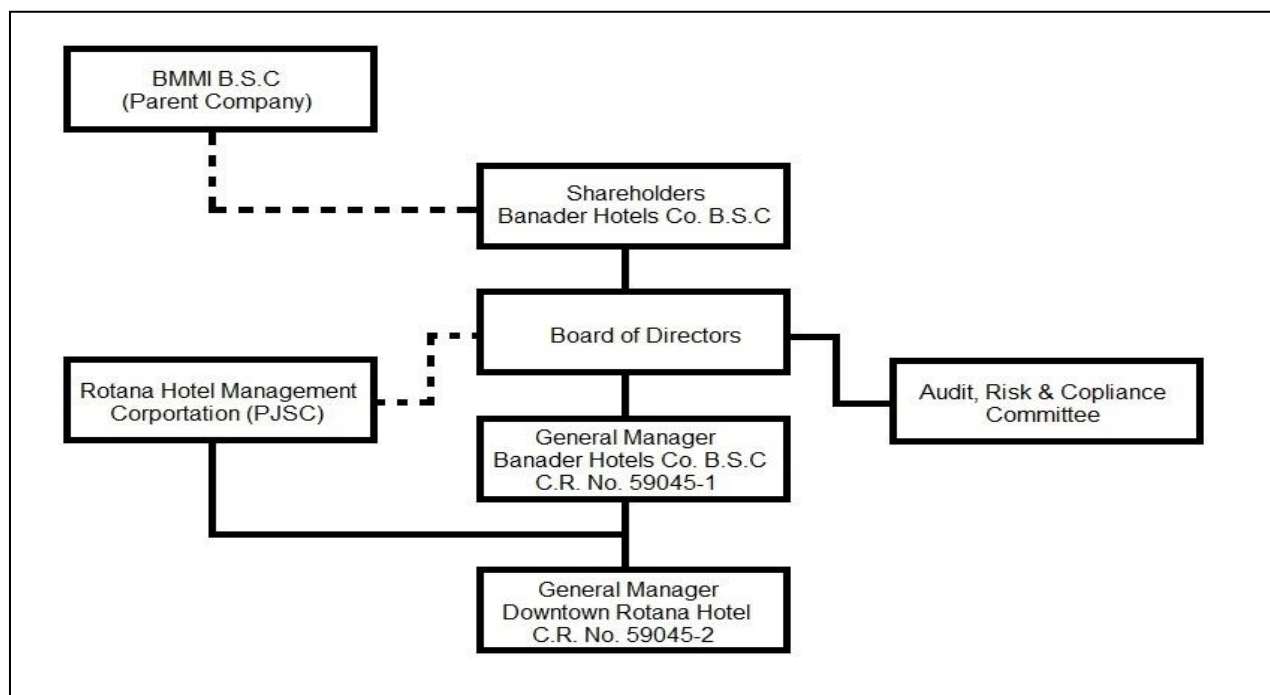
BMMI B.S.C
(Parent Company)

Shareholders
Banader Hotels Co. B.S.C

Board of Directors

Rotana Hotel Management Corportation (PJSC)

Audit, Risk & Copliance Committee

General Manager
Banader Hotels Co. B.S.C
C.R. No. 59045-1

General Manager
Downtown Rotana Hotel
C.R. No. 59045-2